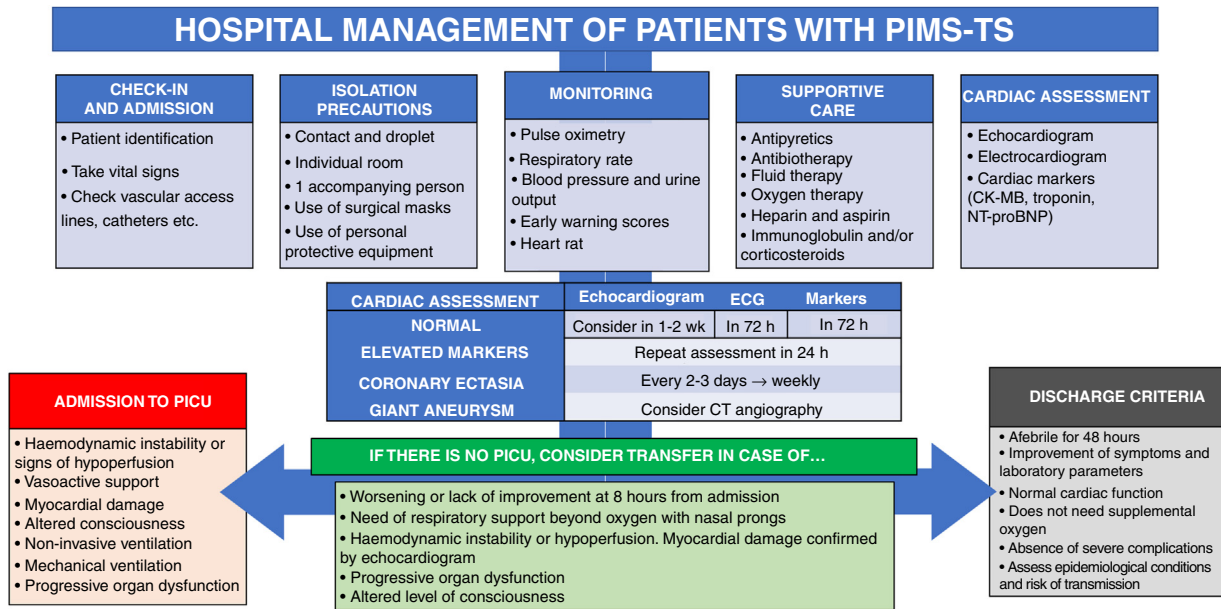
HOSPITAL MANAGEMENT OF PATIENTS WITH PIMS-TS

CHECK-IN AND ADMISSION
• Patient identification
• Take vital signs
• Check vascular access lines, catheters etc.

ISOLATION PRECAUTIONS
• Contact and droplet
• Individual room
• 1 accompanying person
• Use of surgical masks
• Use of personal protective equipment

MONITORING
• Pulse oximetry
• Respiratory rate
• Blood pressure and urine output
• Early warning scores
• Heart rat

SUPPORTIVE CARE
• Antipyretics
• Antibiotherapy
• Fluid therapy
• Oxygen therapy
• Heparin and aspirin
• Immunoglobulin and/or corticosteroids

CARDIAC ASSESSMENT
• Echocardiogram
• Electrocardiogram
• Cardiac markers (CK-MB, troponin, NT-proBNP)

| CARDIAC ASSESSMENT | Echocardiogram | ECG | Markers |
|---|---|---|---|
| NORMAL | Consider in 1-2 wk | In 72 h | In 72 h |
| ELEVATED MARKERS | Repeat assessment in 24 h | | |
| CORONARY ECTASIA | Every 2-3 days $\rightarrow$ weekly | | |
| GIANT ANEURYSM | Consider CT angiography | | |

ADMISSION TO PICU
• Haemodynamic instability or signs of hypoperfusion
• Vasoactive support
• Myocardial damage
• Altered consciousness
• Non-invasive ventilation
• Mechanical ventilation
• Progressive organ dysfunction

IF THERE IS NO PICU, CONSIDER TRANSFER IN CASE OF…
• Worsening or lack of improvement at 8 hours from admission
• Need of respiratory support beyond oxygen with nasal prongs
• Haemodynamic instability or hypoperfusion. Myocardial damage confirmed by echocardiogram
• Progressive organ dysfunction
• Altered level of consciousness

DISCHARGE CRITERIA
• Afebrile for 48 hours
• Improvement of symptoms and laboratory parameters
• Normal cardiac function
• Does not need supplemental oxygen
• Absence of severe complications
• Assess epidemiological conditions and risk of transmission